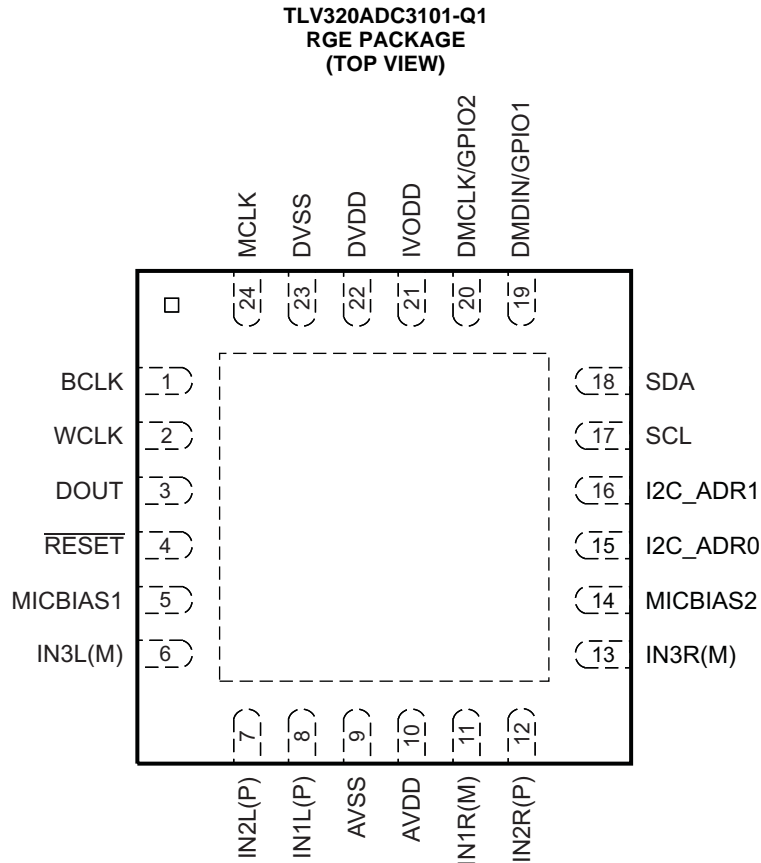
TLV320ADC3101-Q1
RGE PACKAGE
(TOP VIEW)

MCLK
DVSS
DVDD
IVODD
DMCLK/GPIO2
DMDIN/GPIO1

24
23
22
21
20
19

BCLK 1
WCLK 2
DOUT 3
$\overline{RESET}$ 4
MICBIAS1 5
IN3L(M) 6

18 SDA
17 SCL
16 I2C_ADR1
15 I2C_ADR0
14 MICBIAS2
13 IN3R(M)

7
8
9
10
11
12

IN2L(P)
IN1L(P)
AVSS
AVDD
IN1R(M)
IN2R(P)